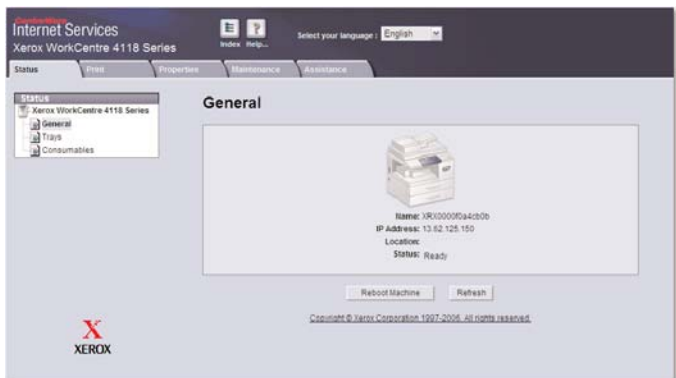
CentreWare
Internet Services
Xerox WorkCentre 4118 Series

Index Help...

Select your language : English

Status Print Properties Maintenance Assistance

Status
Xerox WorkCentre 4118 Series
General
Trays
Consumables

General

Name: XRX0000f0a4cb0b
IP Address: 13.62.125.150
Location:
Status: Ready

Reboot Machine Refresh

Copyright © Xerox Corporation 1997-2006. All rights reserved.

X
XEROX